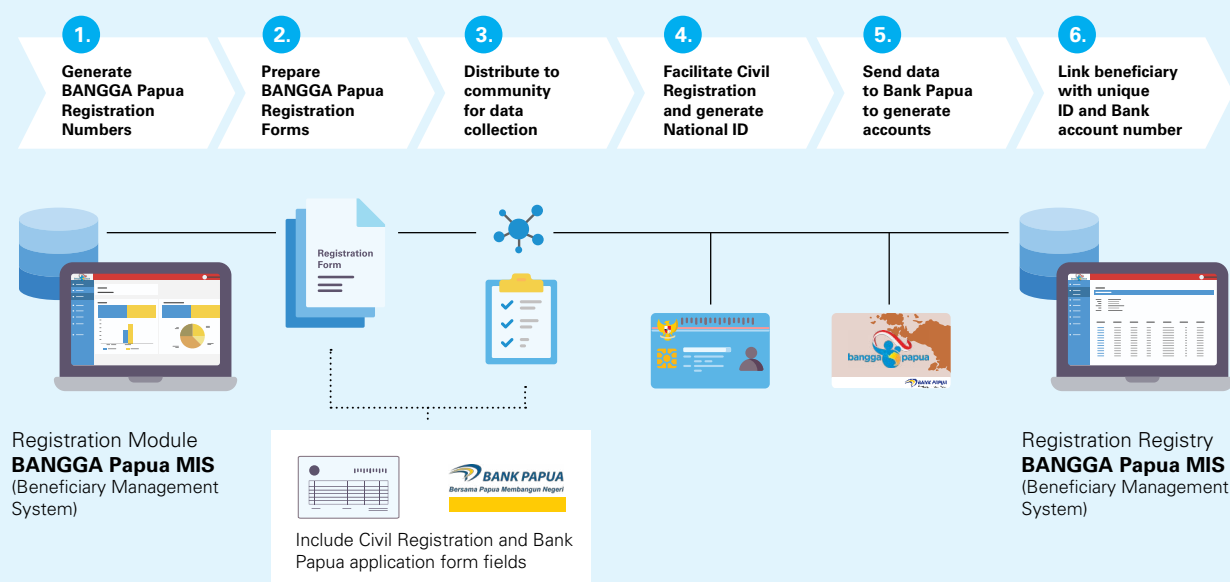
1.
Generate BANGGA Papua Registration Numbers

2.
Prepare BANGGA Papua Registration Forms

3.
Distribute to community for data collection

4.
Facilitate Civil Registration and generate National ID

5.
Send data to Bank Papua to generate accounts

6.
Link beneficiary with unique ID and Bank account number

Registration Form

bangga papua

BANK PAPUA

Registration Module
BANGGA Papua MIS
(Beneficiary Management System)

BANK PAPUA
Bersama Papua Membangun Negeri

Include Civil Registration and Bank Papua application form fields

Registration Registry
BANGGA Papua MIS
(Beneficiary Management System)